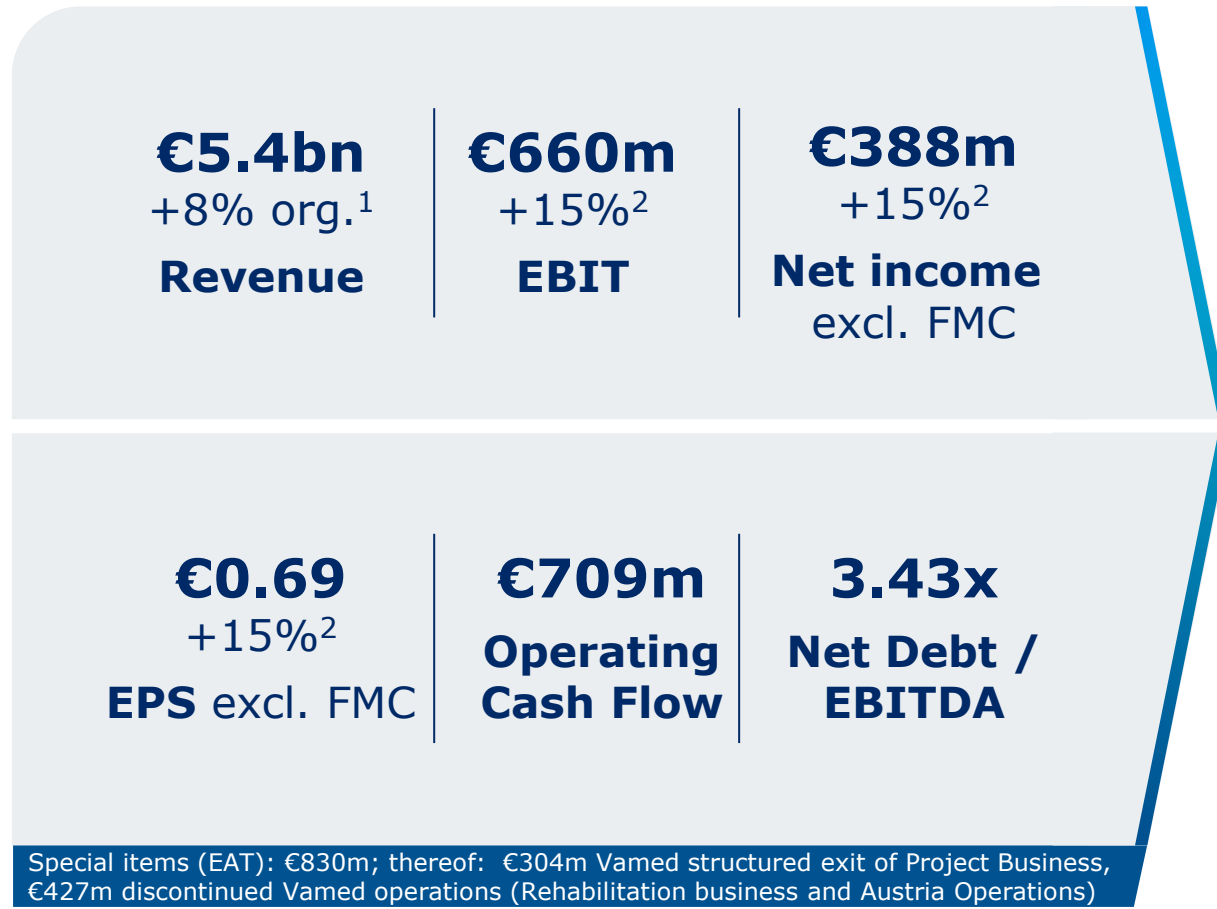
€5.4bn
+8% org.$^{1}$
Revenue

€660m
+15%$^{2}$
EBIT

€388m
+15%$^{2}$
Net income excl. FMC

€0.69
+15%$^{2}$
EPS excl. FMC

€709m
Operating Cash Flow

3.43x
Net Debt / EBITDA

Special items (EAT): €830m; thereof: €304m Vamed structured exit of Project Business, €427m discontinued Vamed operations (Rehabilitation business and Austria Operations)